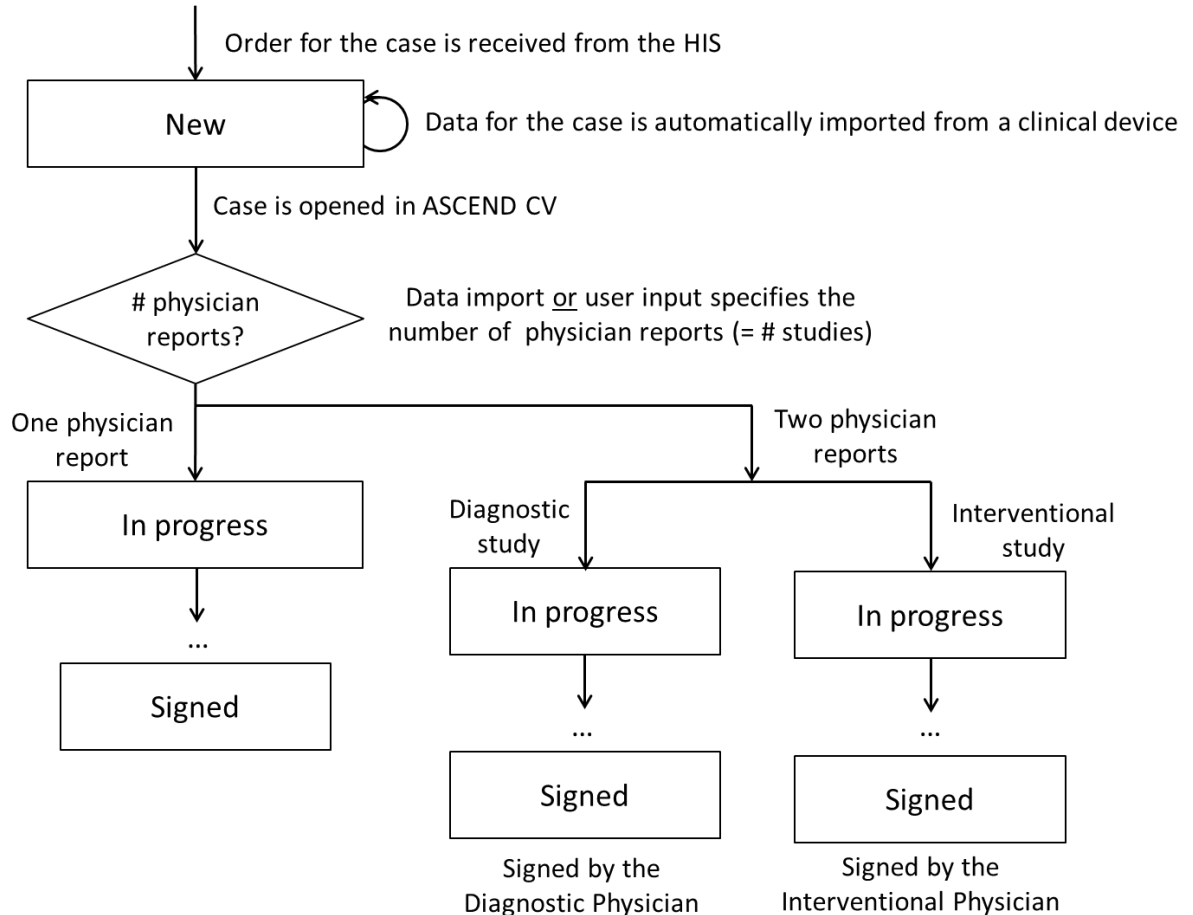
Order for the case is received from the HIS

New

Data for the case is automatically imported from a clinical device

Case is opened in ASCEND CV

# physician reports?

Data import or user input specifies the number of physician reports (= # studies)

One physician report

Two physician reports

In progress

...

Signed

Diagnostic study

In progress

...

Signed

Signed by the Diagnostic Physician

Interventional study

In progress

...

Signed

Signed by the Interventional Physician